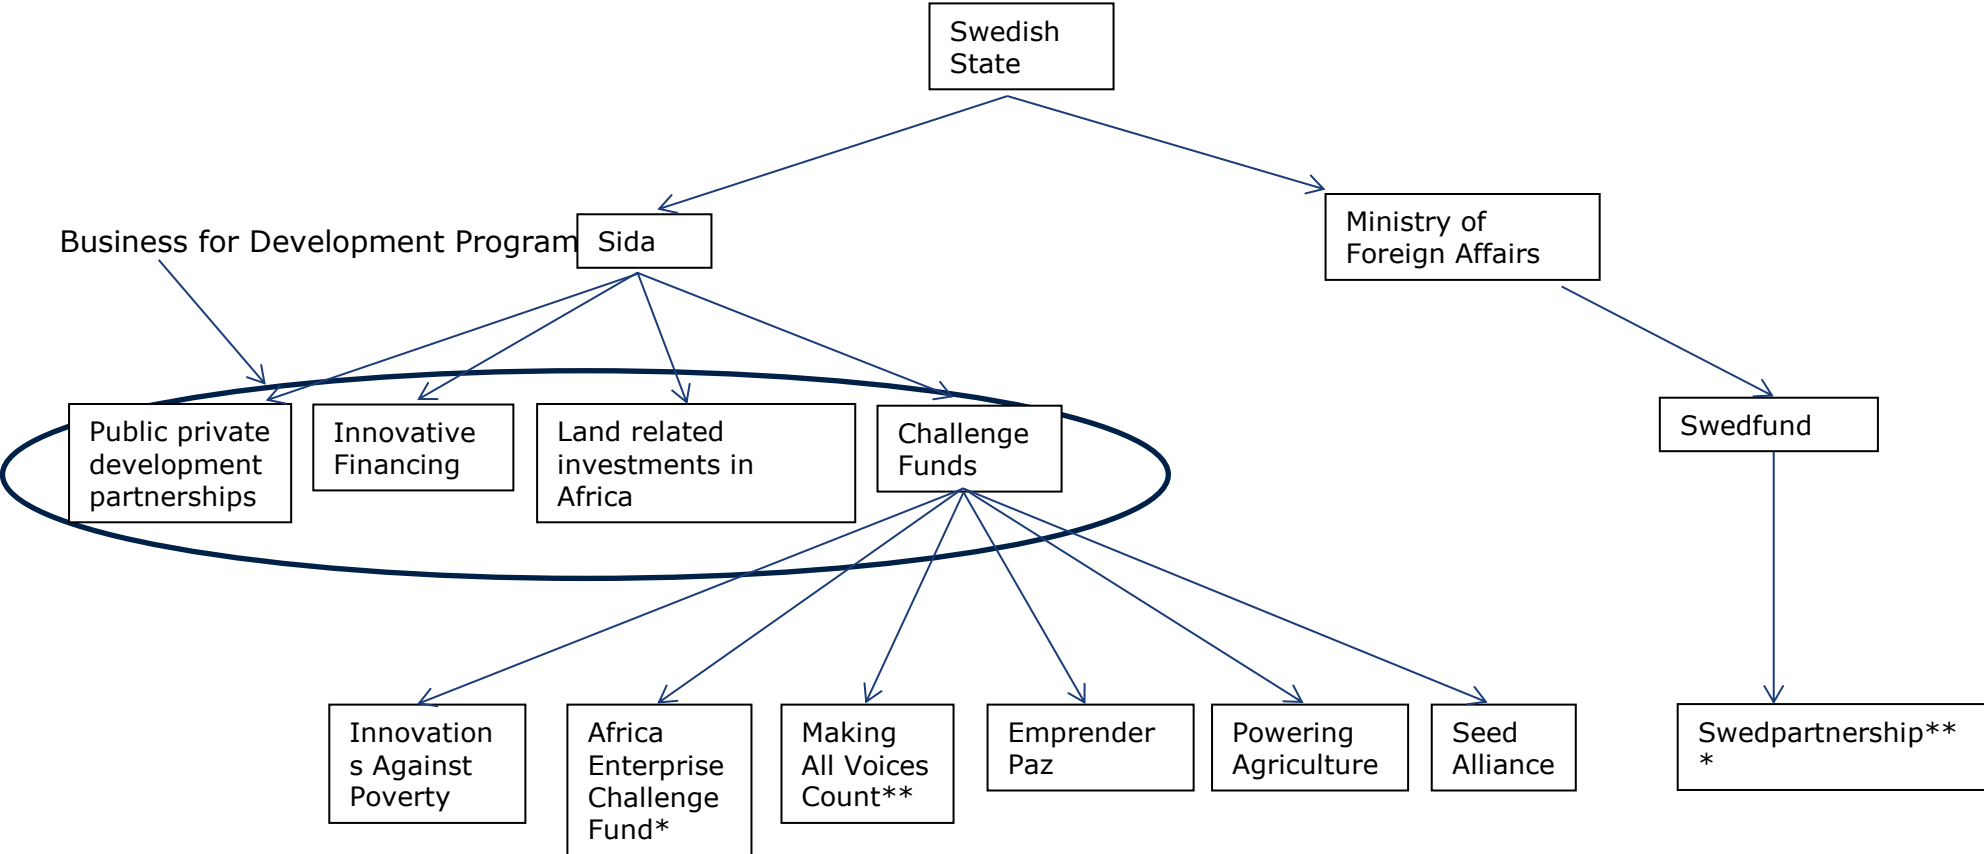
Swedish State

Sida

Ministry of Foreign Affairs

Business for Development Program

Public private development partnerships

Innovative Financing

Land related investments in Africa

Challenge Funds

Swedfund

Innovation s Against Poverty

Africa Enterprise Challenge Fund*

Making All Voices Count**

Emprender Paz

Powering Agriculture

Seed Alliance

Swedpartnership** *